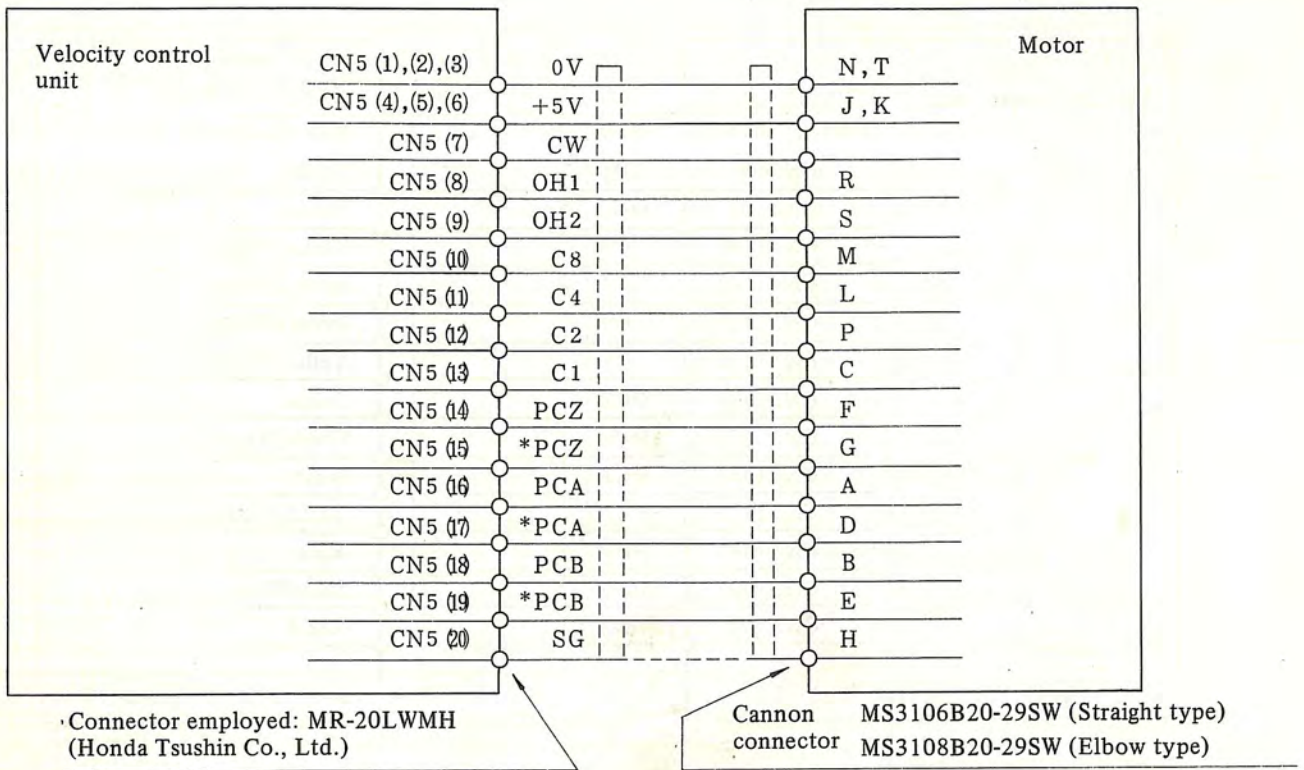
Velocity control unit

Motor

CN5 (1),(2),(3) 0V N, T
CN5 (4),(5),(6) +5V J, K
CN5 (7) CW
CN5 (8) OH1 R
CN5 (9) OH2 S
CN5 (10) C8 M
CN5 (11) C4 L
CN5 (12) C2 P
CN5 (13) C1 C
CN5 (14) PCZ F
CN5 (15) *PCZ G
CN5 (16) PCA A
CN5 (17) *PCA D
CN5 (18) PCB B
CN5 (19) *PCB E
CN5 (20) SG H

Connector employed: MR-20LWMH (Honda Tsushin Co., Ltd.)

Cannon connector MS3106B20-29SW (Straight type) MS3108B20-29SW (Elbow type)